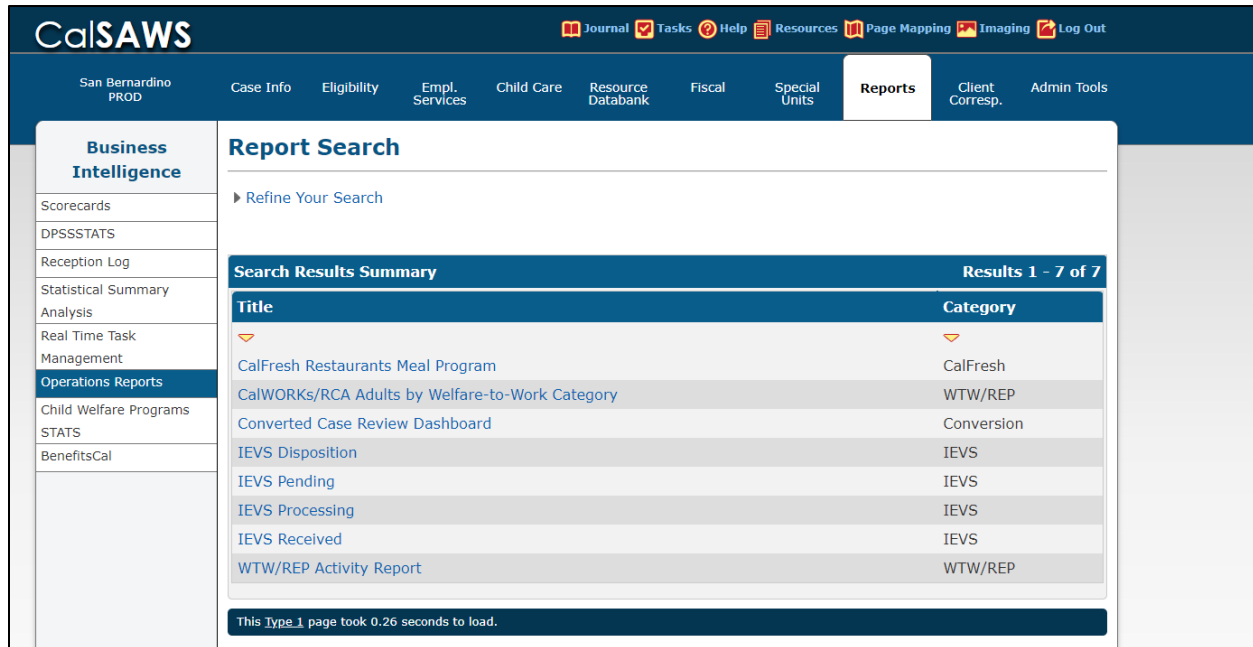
CalSAWS

Journal Tasks Help Resources Page Mapping Imaging Log Out

San Bernardino PROD

Case Info Eligibility Empl. Services Child Care Resource Databank Fiscal Special Units Reports Client Corresp. Admin Tools

Business Intelligence

Scorecards
DPSSSTATS
Reception Log
Statistical Summary Analysis
Real Time Task Management
Operations Reports
Child Welfare Programs STATS
BenefitsCal

Report Search

Refine Your Search

Search Results Summary

Results 1 - 7 of 7

| Title | Category |
|---|---|
| CalFresh Restaurants Meal Program | CalFresh |
| CalWORKs/RCA Adults by Welfare-to-Work Category | WTW/REP |
| Converted Case Review Dashboard | Conversion |
| IEVS Disposition | IEVS |
| IEVS Pending | IEVS |
| IEVS Processing | IEVS |
| IEVS Received | IEVS |
| WTW/REP Activity Report | WTW/REP |

This Type 1 page took 0.26 seconds to load.